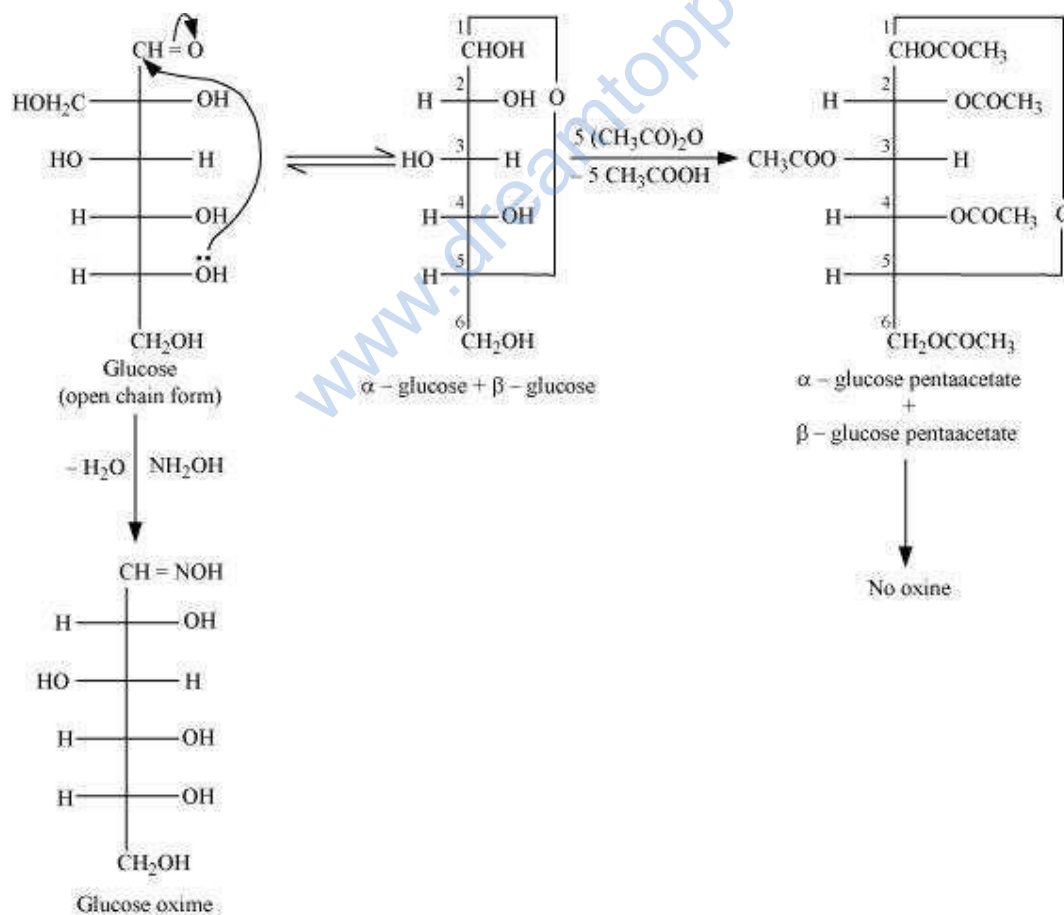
CH = O
HOH$_2$C — OH
HO — H
H — OH
H — $\ddot{O}$H
CH$_2$OH
Glucose
(open chain form)

1 CHOH
2 H — OH O
3 HO — H
4 H — OH
5 H —
6 CH$_2$OH
α – glucose + β – glucose

5 (CH$_3$CO)$_2$O
– 5 CH$_3$COOH

1 CHOCOCH$_3$
2 H — OCOCH$_3$
3 CH$_3$COO — H
4 H — OCOCH$_3$ O
5 H —
6 CH$_2$OCOCH$_3$
α – glucose pentaacetate
+
β – glucose pentaacetate

No oxine

– H$_2$O NH$_2$OH

CH = NOH
H — OH
HO — H
H — OH
H — OH
CH$_2$OH
Glucose oxime

www.dreamtopp